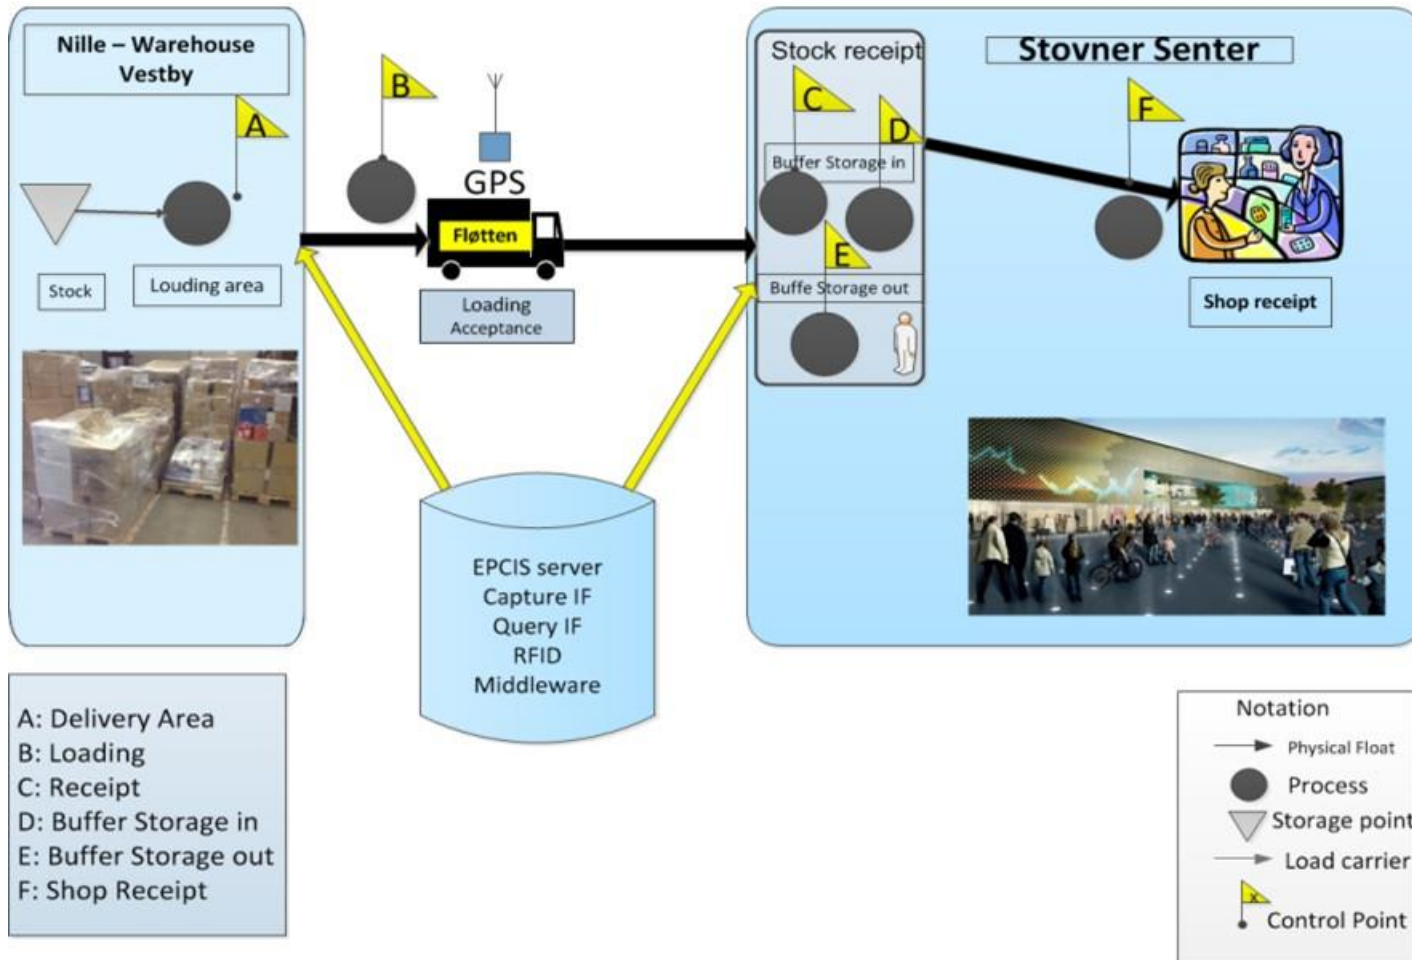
Nille – Warehouse Vestby

A

Stock

Louding area

B

GPS

Fløtten

Loading Acceptance

Stock receipt

C

D

Buffer Storage in

E

Buffe Storage out

Stovner Senter

F

Shop receipt

EPCIS server
Capture IF
Query IF
RFID
Middleware

A: Delivery Area
B: Loading
C: Receipt
D: Buffer Storage in
E: Buffer Storage out
F: Shop Receipt

Notation
Physical Float
Process
Storage point
Load carrier
x
Control Point